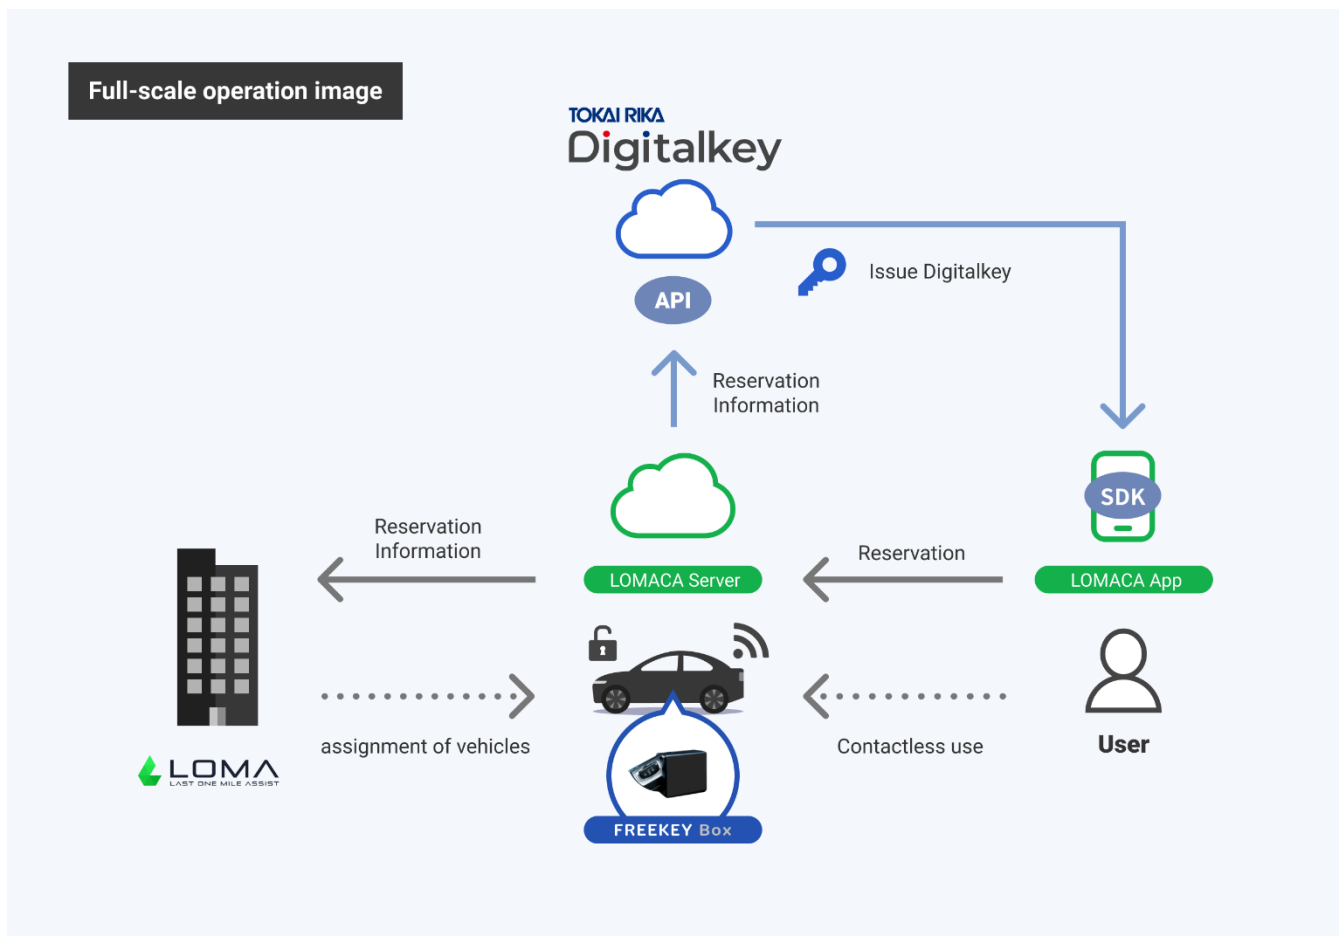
Full-scale operation image

TOKAI RIKA
Digitalkey

API

Issue Digitalkey

Reservation Information

Reservation Information

LOMACA Server

Reservation

SDK

LOMACA App

assignment of vehicles

Contactless use

User

LOMA
LAST ONE MILE ASSIST

FREEKEY Box